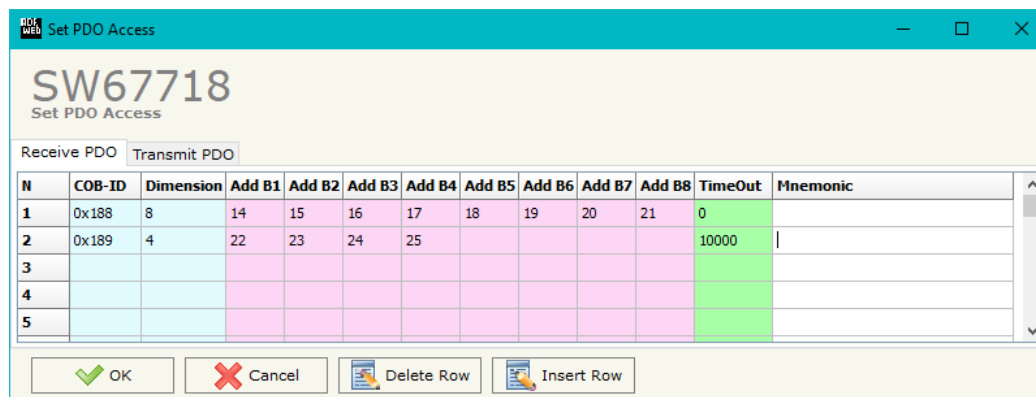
Set PDO Access

SW67718
Set PDO Access

Receive PDO | Transmit PDO

| N | COB-ID | Dimension | Add B1 | Add B2 | Add B3 | Add B4 | Add B5 | Add B6 | Add B7 | Add B8 | TimeOut | Mnemonic |
|---|---|---|---|---|---|---|---|---|---|---|---|---|
| 1 | 0x188 | 8 | 14 | 15 | 16 | 17 | 18 | 19 | 20 | 21 | 0 | |
| 2 | 0x189 | 4 | 22 | 23 | 24 | 25 | | | | | 10000 | |
| 3 | | | | | | | | | | | | |
| 4 | | | | | | | | | | | | |
| 5 | | | | | | | | | | | | |

OK | Cancel | Delete Row | Insert Row